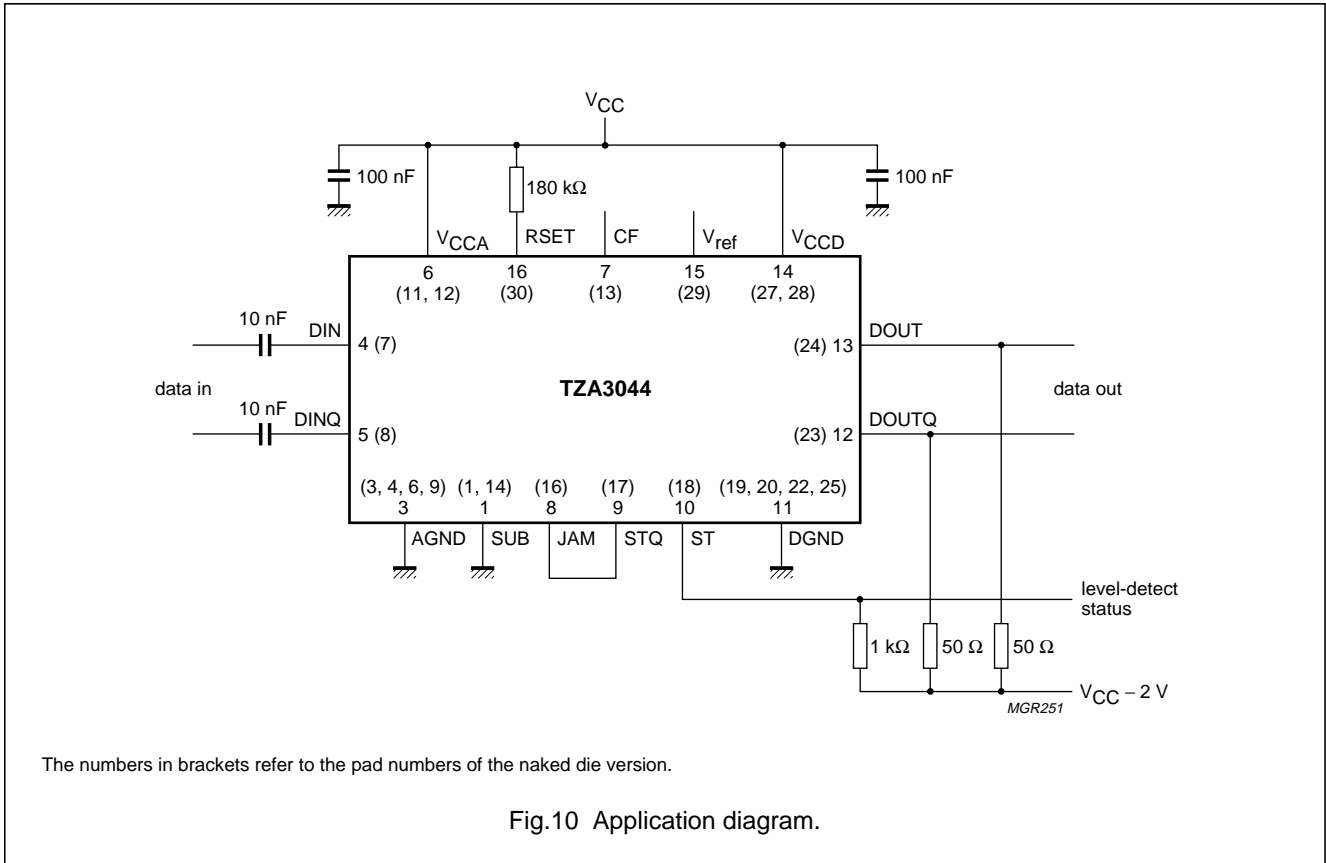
$V_{CC}$

100 nF

180 kΩ

100 nF

$V_{CCA}$ RSET CF $V_{ref}$ $V_{CCD}$

6 (11, 12) 16 (30) 7 (13) 15 (29) 14 (27, 28)

10 nF DIN 4 (7)

data in

TZA3044

10 nF DINQ 5 (8)

(24) 13 DOUT

data out

(23) 12 DOUTQ

(3, 4, 6, 9) 3 (1, 14) 1 (16) 8 (17) 9 (18) 10 (19, 20, 22, 25) 11

AGND SUB JAM STQ ST DGND

level-detect status

1 kΩ 50 Ω 50 Ω

$V_{CC} - 2$ V

MGR251

The numbers in brackets refer to the pad numbers of the naked die version.

Fig.10 Application diagram.